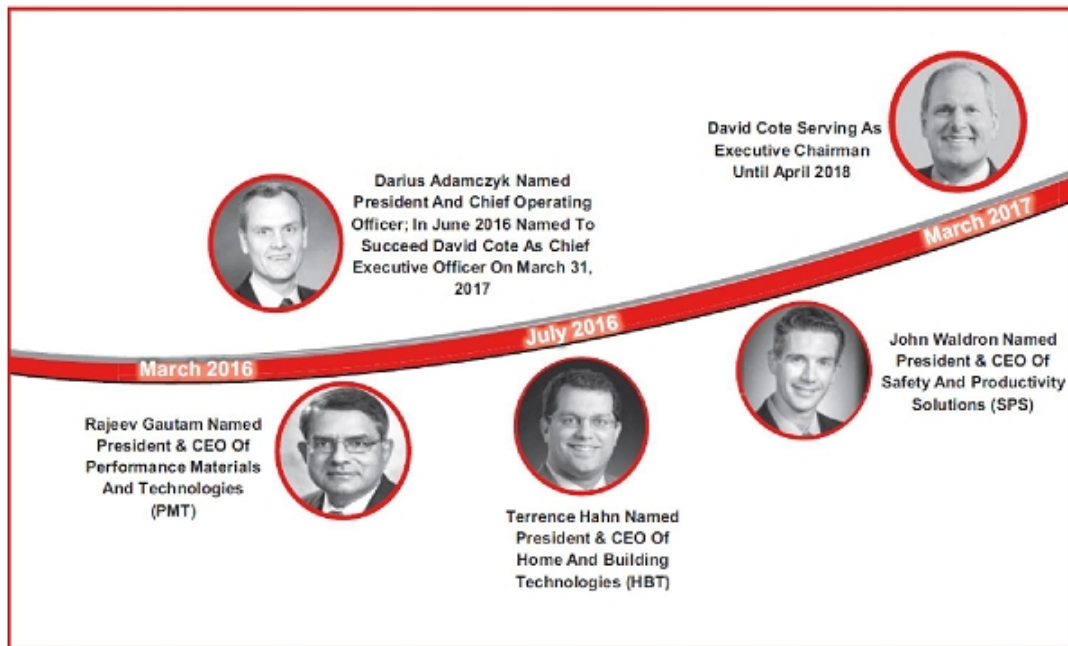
David Cote Serving As Executive Chairman Until April 2018

Darius Adamczyk Named President And Chief Operating Officer; In June 2016 Named To Succeed David Cote As Chief Executive Officer On March 31, 2017

March 2017

July 2016

March 2016

John Waldron Named President & CEO Of Safety And Productivity Solutions (SPS)

Rajeev Gautam Named President & CEO Of Performance Materials And Technologies (PMT)

Terrence Hahn Named President & CEO Of Home And Building Technologies (HBT)